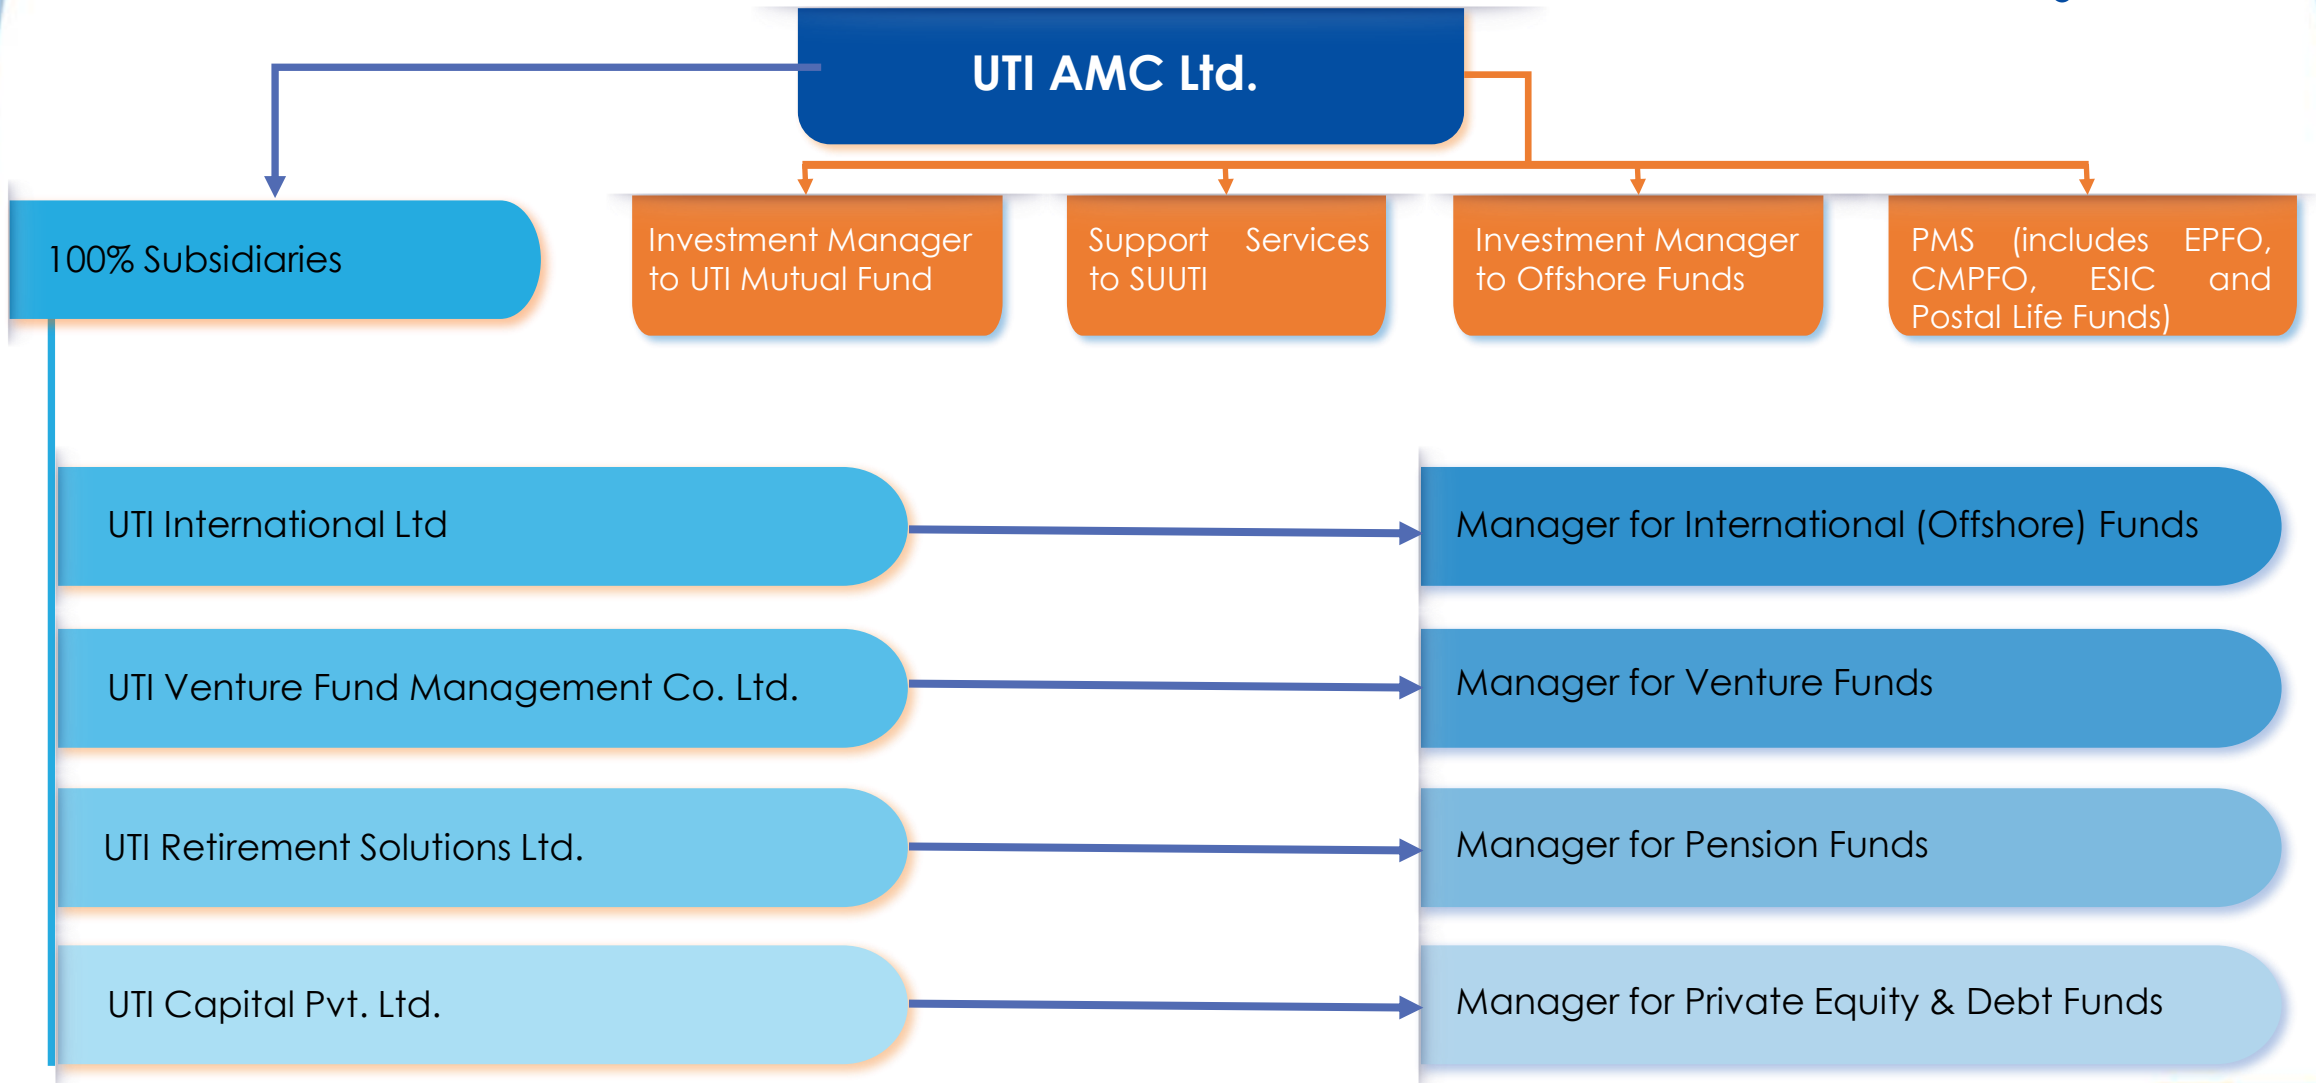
UTI AMC Ltd.

100% Subsidiaries

Investment Manager to UTI Mutual Fund

Support Services to SUUTI

Investment Manager to Offshore Funds

PMS (includes EPFO, CMPFO, ESIC and Postal Life Funds)

UTI International Ltd

Manager for International (Offshore) Funds

UTI Venture Fund Management Co. Ltd.

Manager for Venture Funds

UTI Retirement Solutions Ltd.

Manager for Pension Funds

UTI Capital Pvt. Ltd.

Manager for Private Equity & Debt Funds